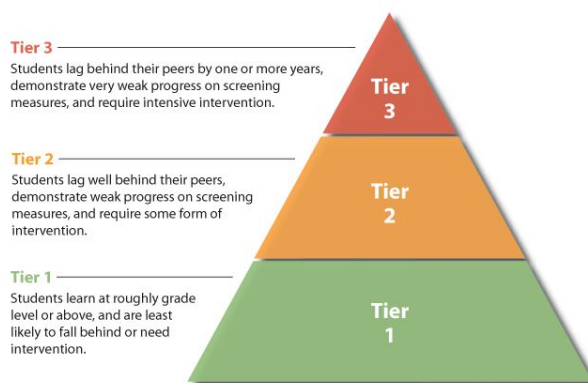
Tier 3
Students lag behind their peers by one or more years, demonstrate very weak progress on screening measures, and require intensive intervention.

Tier 3

Tier 2
Students lag well behind their peers, demonstrate weak progress on screening measures, and require some form of intervention.

Tier 2

Tier 1
Students learn at roughly grade level or above, and are least likely to fall behind or need intervention.

Tier 1